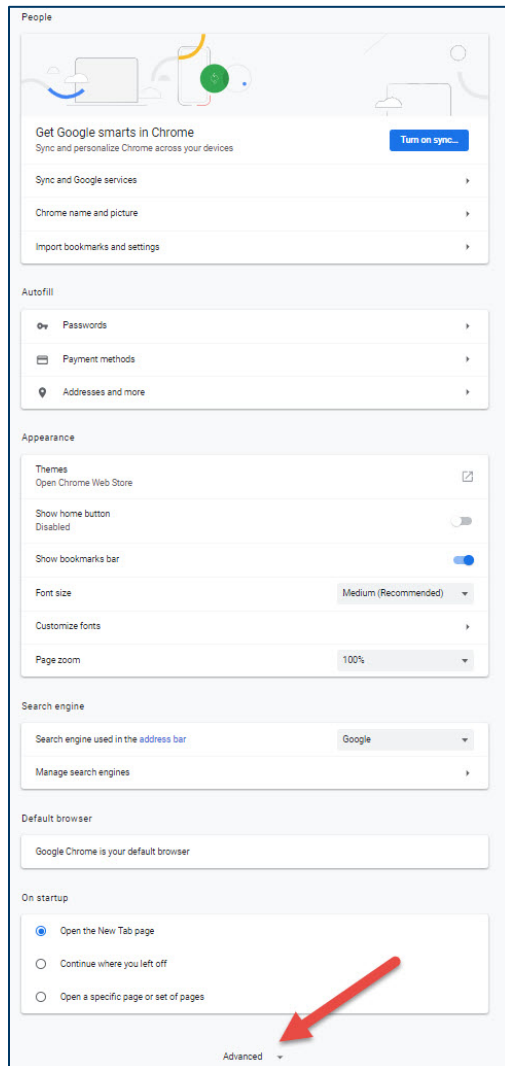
People

Get Google smarts in Chrome
Sync and personalize Chrome across your devices

Turn on sync...

Sync and Google services

Chrome name and picture

Import bookmarks and settings

Autofill

Passwords

Payment methods

Addresses and more

Appearance

Themes
Open Chrome Web Store

Show home button
Disabled

Show bookmarks bar

Font size

Medium (Recommended)

Customize fonts

Page zoom

100%

Search engine

Search engine used in the address bar

Google

Manage search engines

Default browser

Google Chrome is your default browser

On startup

Open the New Tab page

Continue where you left off

Open a specific page or set of pages

Advanced